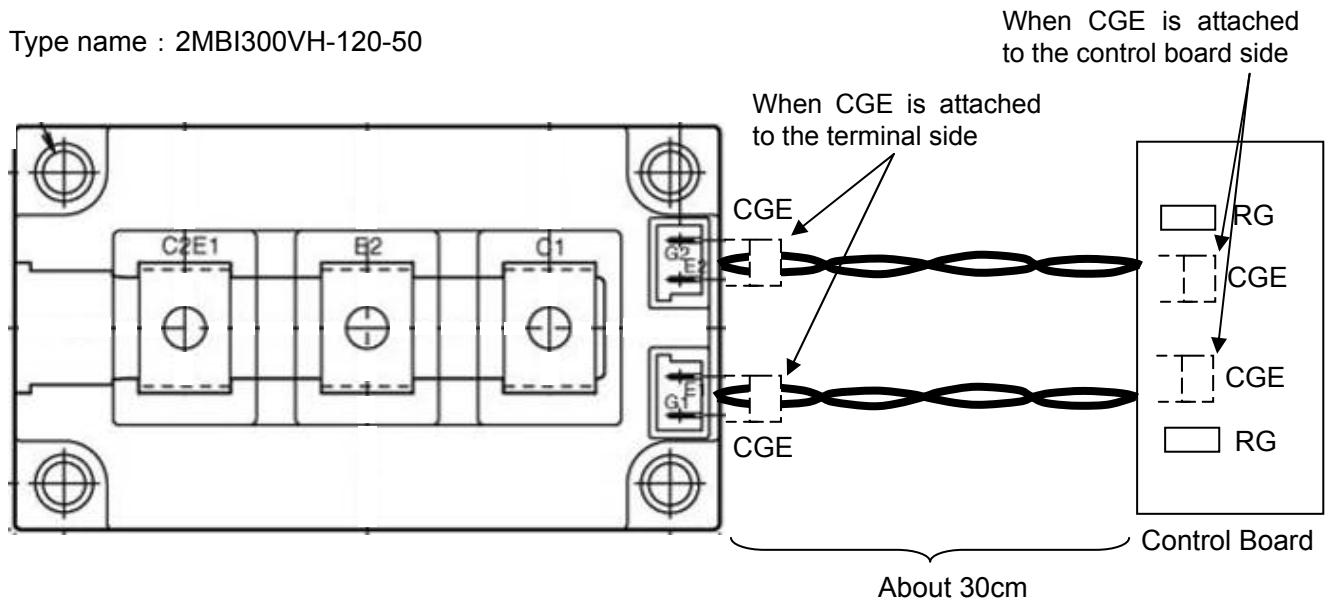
Type name：2MBI300VH-120-50

When CGE is attached to the control board side

When CGE is attached to the terminal side

C2E1

E2

C1

G2

E2

E1

G1

CGE

CGE

RG

CGE

CGE

RG

Control Board

About 30cm